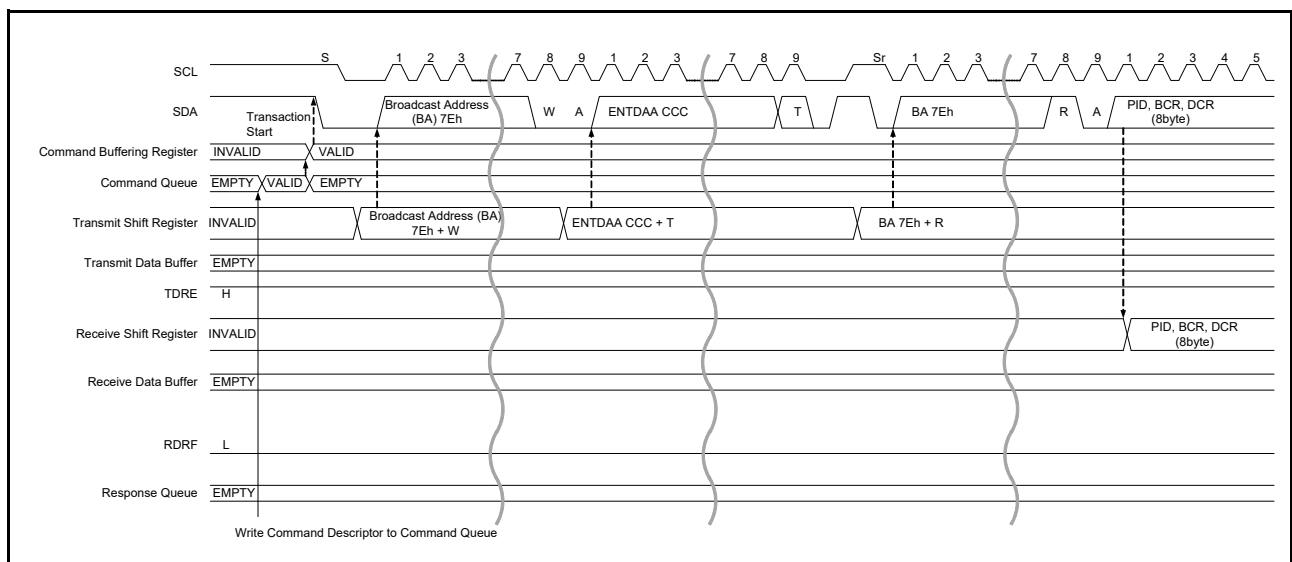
SCL
S 1 2 3 7 8 9 1 2 3 7 8 9 Sr 1 2 3 7 8 9 1 2 3 4 5

SDA
Transaction Start
Broadcast Address (BA) 7Eh
W A
ENTDAA CCC
T
BA 7Eh
R A
PID, BCR, DCR (8byte)

Command Buffering Register INVALID VALID

Command Queue EMPTY VALID EMPTY

Transmit Shift Register INVALID Broadcast Address (BA) 7Eh + W ENTDAA CCC + T BA 7Eh + R

Transmit Data Buffer EMPTY

TDRE H

Receive Shift Register INVALID PID, BCR, DCR (8byte)

Receive Data Buffer EMPTY

RDRF L

Response Queue EMPTY

Write Command Descriptor to Command Queue